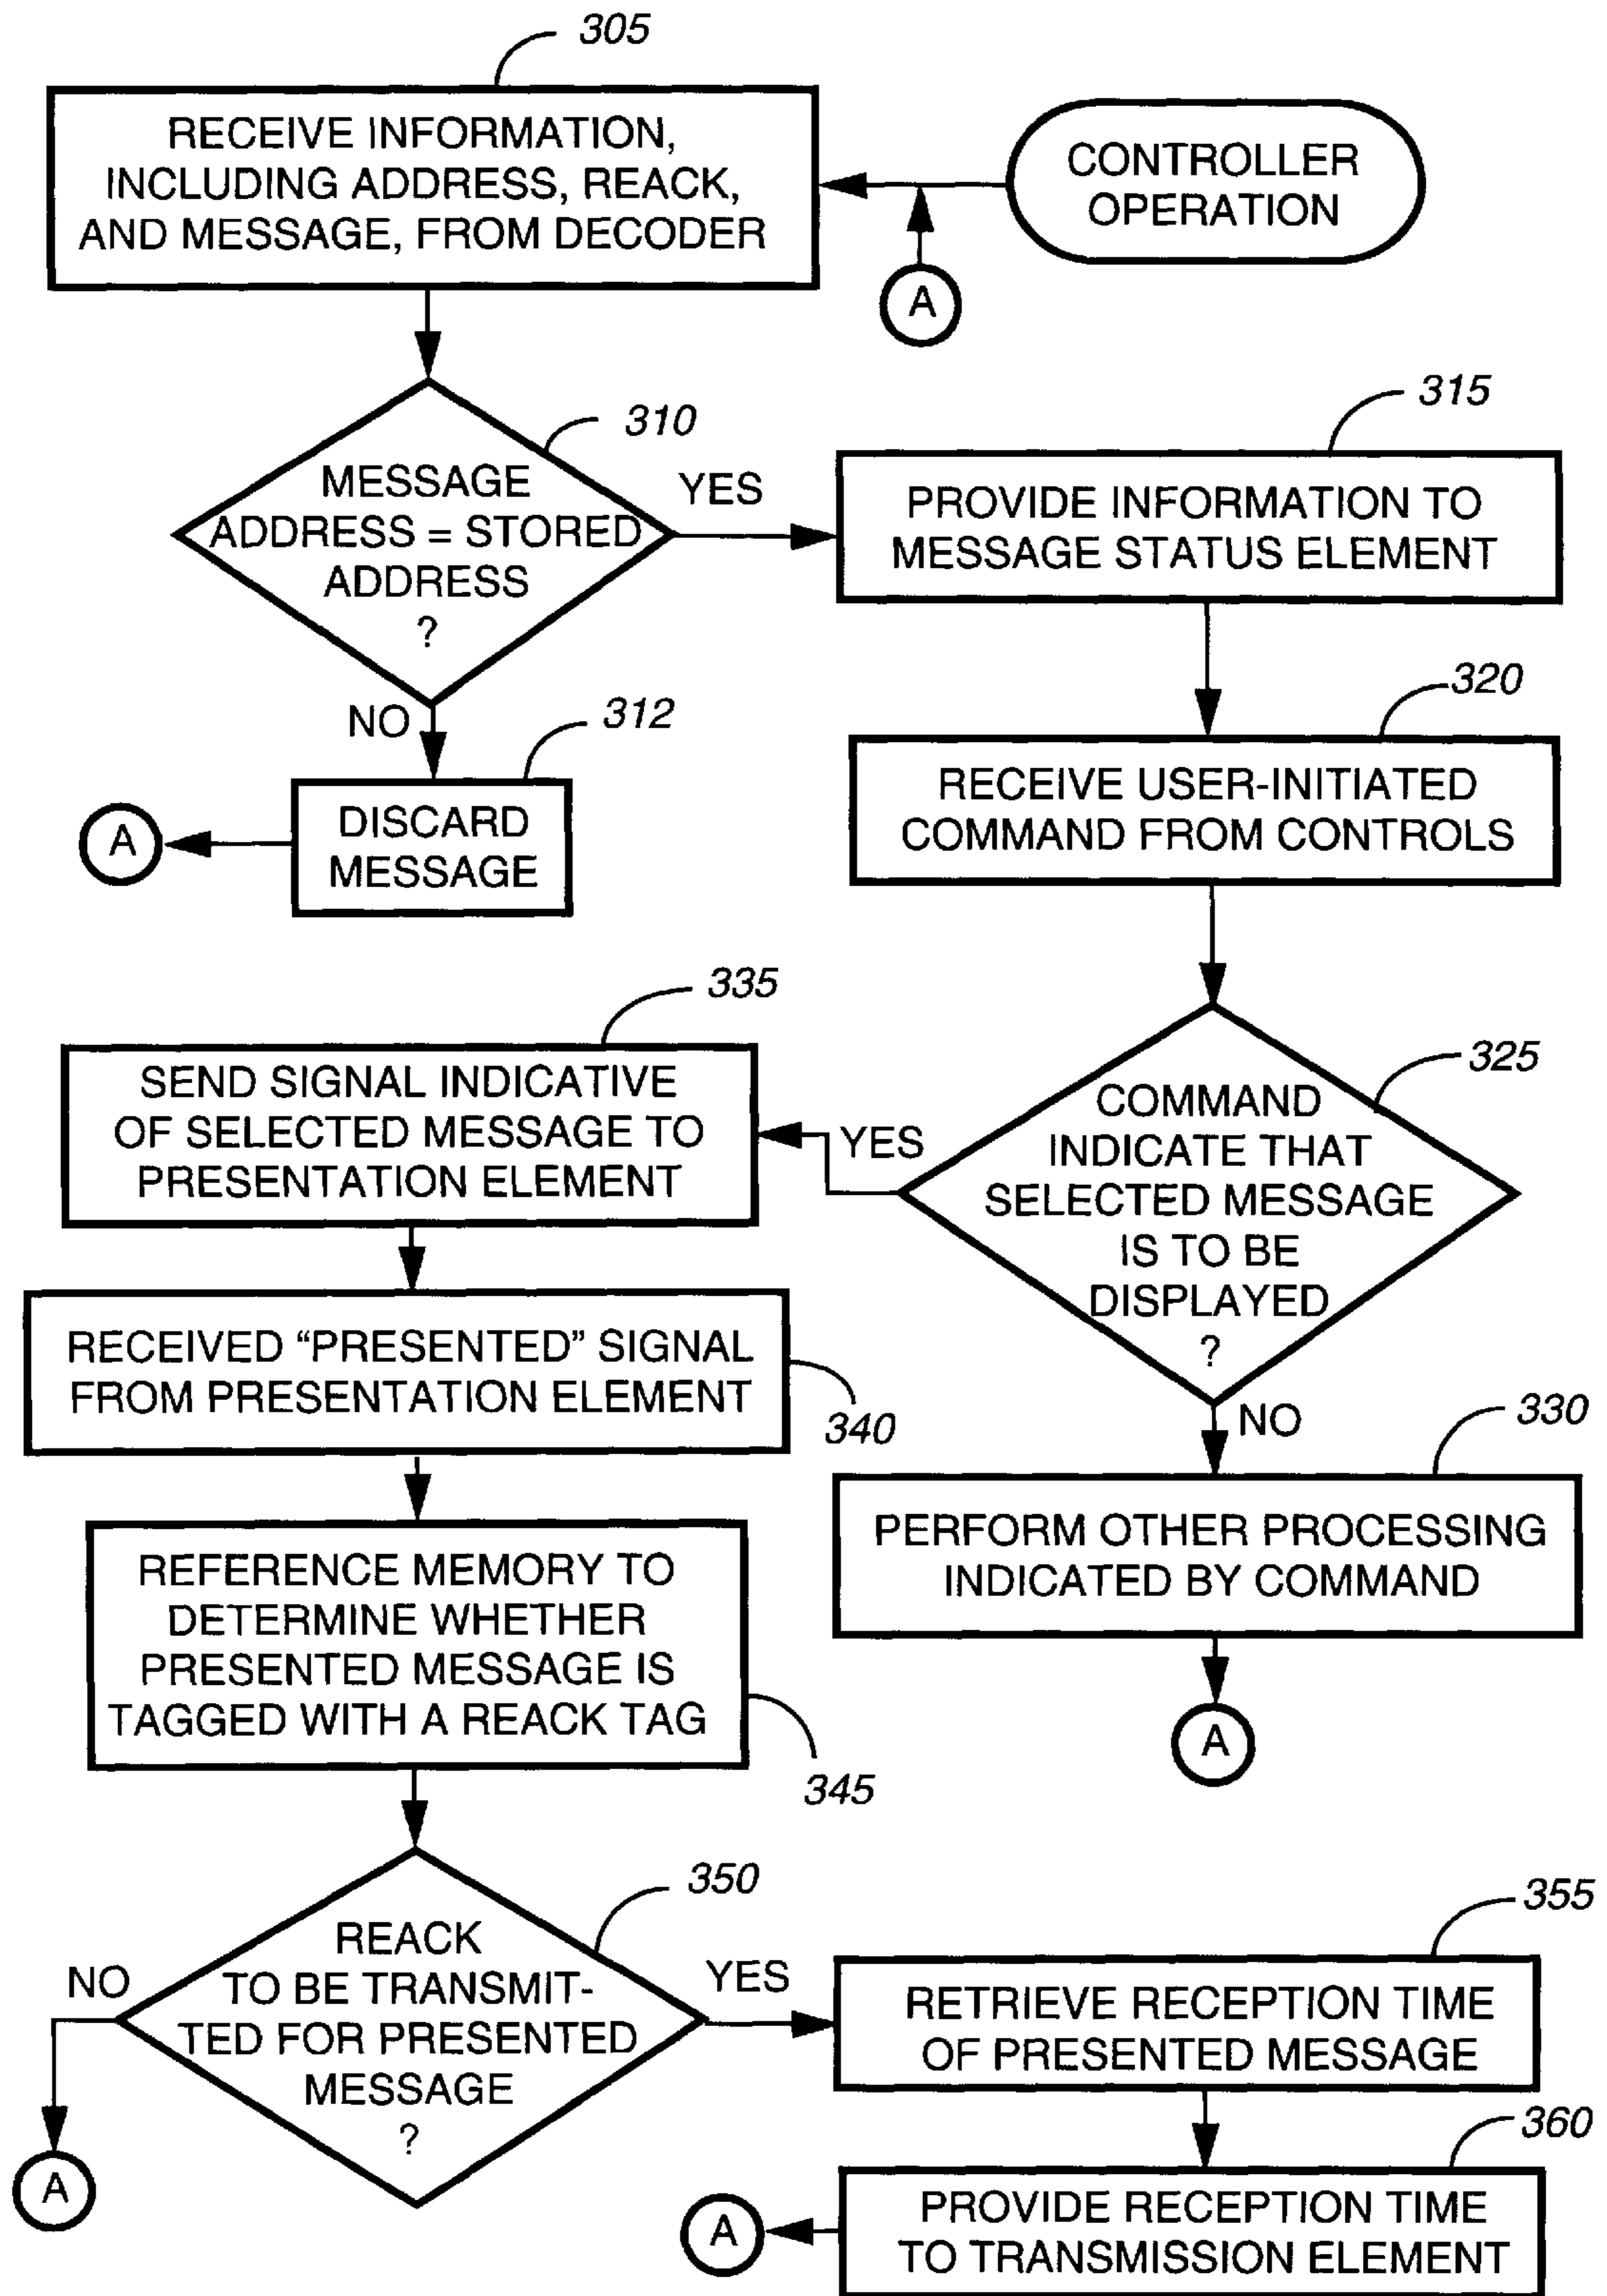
305

RECEIVE INFORMATION, INCLUDING ADDRESS, REACK, AND MESSAGE, FROM DECODER

CONTROLLER OPERATION

A

310

MESSAGE ADDRESS = STORED ADDRESS ?

YES

315

PROVIDE INFORMATION TO MESSAGE STATUS ELEMENT

NO

312

DISCARD MESSAGE

A

320

RECEIVE USER-INITIATED COMMAND FROM CONTROLS

335

SEND SIGNAL INDICATIVE OF SELECTED MESSAGE TO PRESENTATION ELEMENT

YES

325

COMMAND INDICATE THAT SELECTED MESSAGE IS TO BE DISPLAYED ?

RECEIVED "PRESENTED" SIGNAL FROM PRESENTATION ELEMENT

340

NO

330

PERFORM OTHER PROCESSING INDICATED BY COMMAND

REFERENCE MEMORY TO DETERMINE WHETHER PRESENTED MESSAGE IS TAGGED WITH A REACK TAG

A

345

350

REACK TO BE TRANSMITTED FOR PRESENTED MESSAGE ?

NO

YES

355

RETRIEVE RECEPTION TIME OF PRESENTED MESSAGE

A

360

A

PROVIDE RECEPTION TIME TO TRANSMISSION ELEMENT